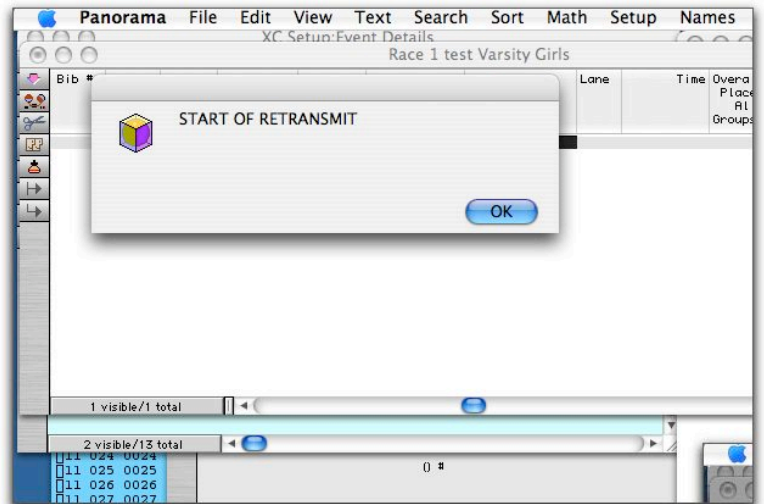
Panorama File Edit View Text Search Sort Math Setup Names

XC Setup:Event Details

Race 1 test Varsity Girls

Bib #

Lane

Time

Overa Place Al Groups

START OF RETRANSMIT

OK

1 visible/1 total

2 visible/13 total

11 024 0024
11 025 0025
11 026 0026
11 027 0027

0 #